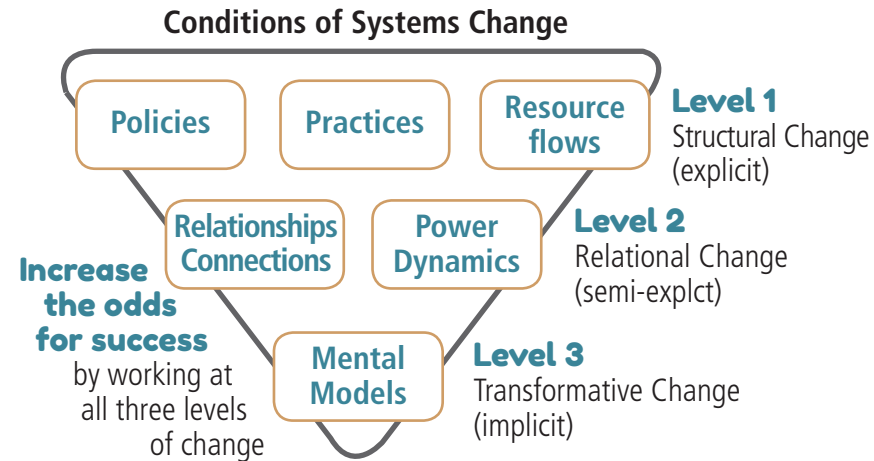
Conditions of Systems Change

Policies

Practices

Resource flows

Level 1
Structural Change (explicit)

Relationships Connections

Power Dynamics

Level 2
Relational Change (semi-explct)

Increase the odds for success by working at all three levels of change

Mental Models

Level 3
Transformative Change (implicit)